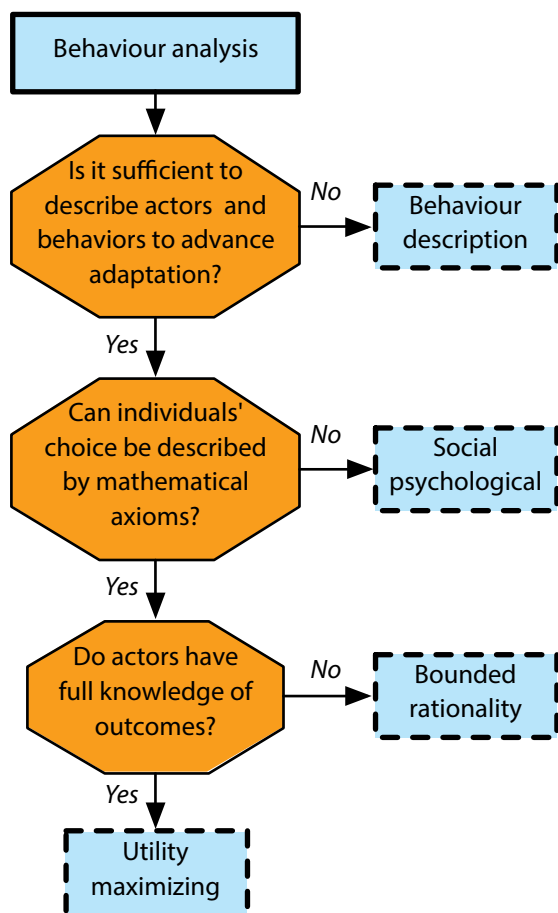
Behaviour analysis

Is it sufficient to describe actors and behaviors to advance adaptation?

No

Behaviour description

Yes

Can individuals' choice be described by mathematical axioms?

No

Social psychological

Yes

Do actors have full knowledge of outcomes?

No

Bounded rationality

Yes

Utility maximizing